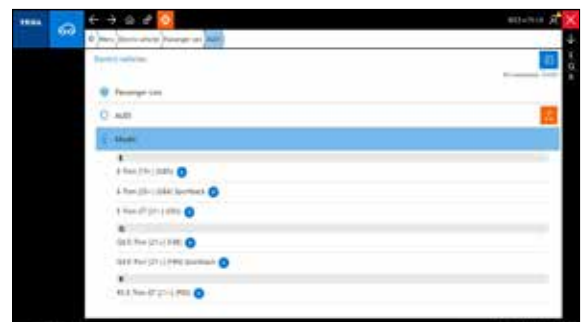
TEXA

Menu | Electric vehicles | Passenger cars | AUDI

Electric vehicles

Passenger cars

AUDI

Model

E

E-Tron (19-) (GE0)

E-Tron (20-) (GEA) Sportback

E-Tron GT (21-) (F83)

Q

Q4 E-Tron (21-) (F4B)

Q4 E-Tron (21-) (F4N) Sportback

R

RS E-Tron GT (21-) (F83)